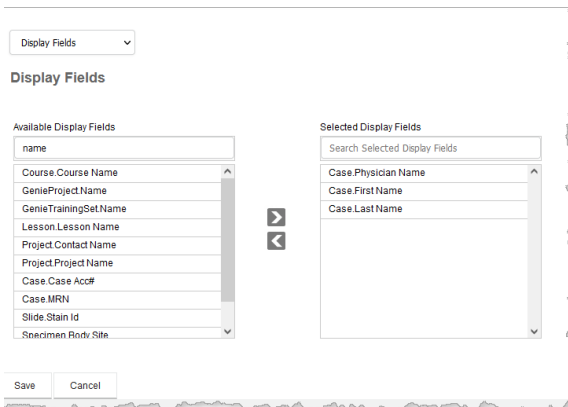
Display Fields

Display Fields

Available Display Fields

name

Course.Course Name
GenieProject.Name
GenieTrainingSet.Name
Lesson.Lesson Name
Project.Contact Name
Project.Project Name
Case.Case Acc#
Case.MRN
Slide.Stain Id
Specimen.Body Site

Selected Display Fields

Search Selected Display Fields

Case.Physician Name
Case.First Name
Case.Last Name

Save
Cancel